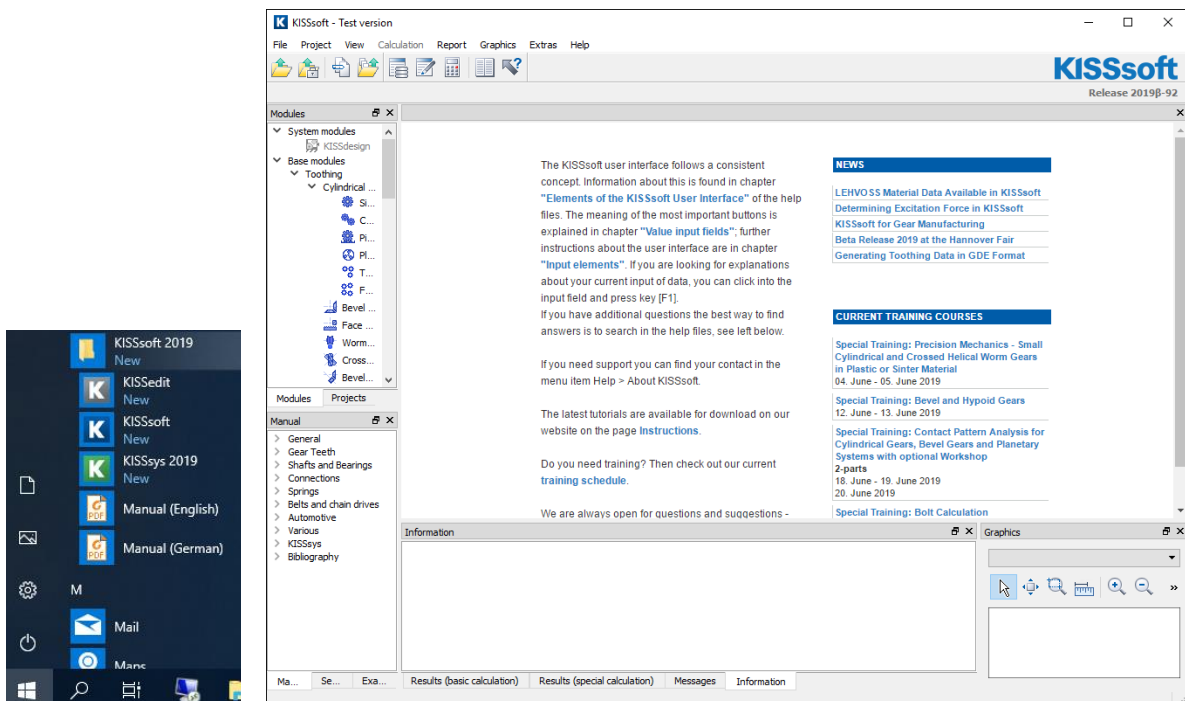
KISSsoft 2019
New
KISSedit
New
KISSsoft
New
KISSsys 2019
New
Manual (English)
Manual (German)
M
Mail
Maps

KISSsoft - Test version
File Project View Calculation Report Graphics Extras Help
KISSsoft
Release 2019β-92

Modules
System modules
KISSdesign
Base modules
Toothing
Cylindrical ...
Si...
C...
Pi...
Pl...
T...
F...
Bevel ...
Face ...
Worm...
Cross...
Bevel...
Modules Projects

Manual
General
Gear Teeth
Shafts and Bearings
Connections
Springs
Belts and chain drives
Automotive
Various
KISSsys
Bibliography

The KISSsoft user interface follows a consistent concept. Information about this is found in chapter "Elements of the KISSsoft User Interface" of the help files. The meaning of the most important buttons is explained in chapter "Value input fields"; further instructions about the user interface are in chapter "Input elements". If you are looking for explanations about your current input of data, you can click into the input field and press key [F1].
If you have additional questions the best way to find answers is to search in the help files, see left below.

If you need support you can find your contact in the menu item Help > About KISSsoft.

The latest tutorials are available for download on our website on the page Instructions.

Do you need training? Then check out our current training schedule.

We are always open for questions and suggestions -

NEWS
LEHVOSS Material Data Available in KISSsoft
Determining Excitation Force in KISSsoft
KISSsoft for Gear Manufacturing
Beta Release 2019 at the Hannover Fair
Generating Toothing Data in GDE Format

CURRENT TRAINING COURSES
Special Training: Precision Mechanics - Small Cylindrical and Crossed Helical Worm Gears in Plastic or Sinter Material
04. June - 05. June 2019
Special Training: Bevel and Hypoid Gears
12. June - 13. June 2019
Special Training: Contact Pattern Analysis for Cylindrical Gears, Bevel Gears and Planetary Systems with optional Workshop
2-parts
18. June - 19. June 2019
20. June 2019
Special Training: Bolt Calculation

Information
Graphics

Ma... Se... Exa... Results (basic calculation) Results (special calculation) Messages Information